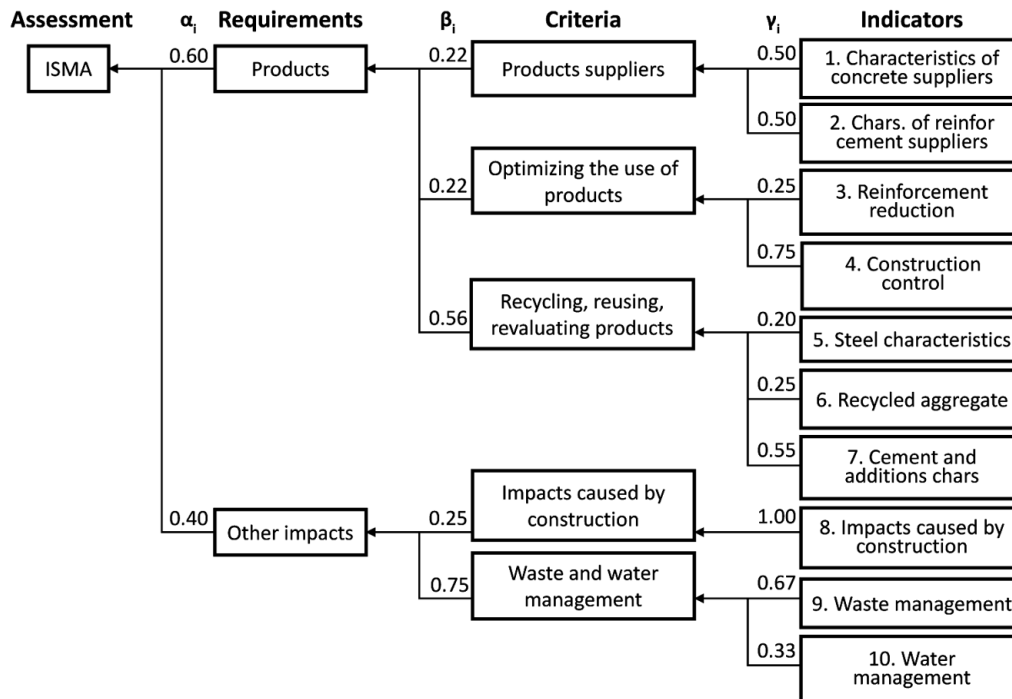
Assessment $\alpha_i$ Requirements $\beta_i$ Criteria $\gamma_i$ Indicators

ISMA

0.60 Products

0.22 Products suppliers

0.50 1. Characteristics of concrete suppliers

0.50 2. Chars. of reinfor cement suppliers

0.22 Optimizing the use of products

0.25 3. Reinforcement reduction

0.75 4. Construction control

0.56 Recycling, reusing, revaluating products

0.20 5. Steel characteristics

0.25 6. Recycled aggregate

0.55 7. Cement and additions chars

0.40 Other impacts

0.25 Impacts caused by construction

1.00 8. Impacts caused by construction

0.75 Waste and water management

0.67 9. Waste management

0.33 10. Water management